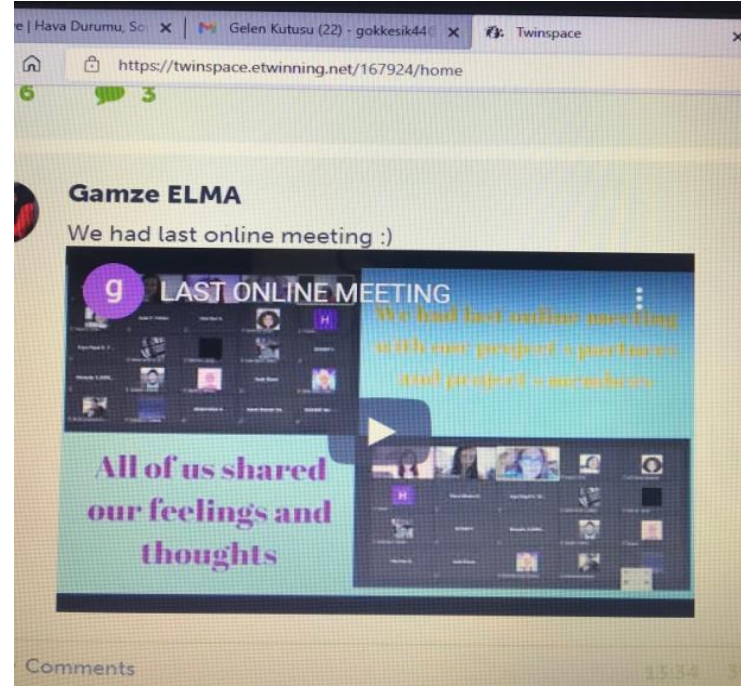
e | Hava Durumu, S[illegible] × | Gelen Kutusu (22) - gokkesik44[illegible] × | Twinspace ×

https://twinspace.etwinning.net/167924/home

6 3

Gamze ELMA

We had last online meeting :)

g LAST ONLINE MEETING

We had last online meeting with our project's partners and project's members

All of us shared our feelings and thoughts

Comments